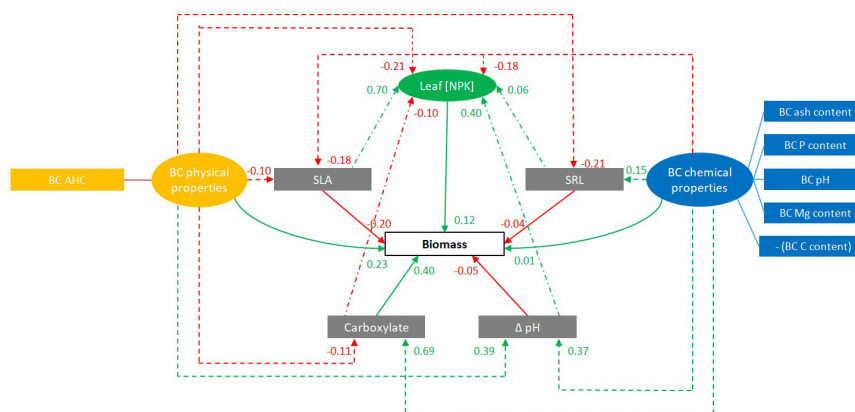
-0.21
-0.18
Leaf [NPK]
0.70
0.06
-0.10
0.40
BC ash content
BC P content
BC AHC
BC physical properties
-0.10
-0.18
SLA
SRL
-0.21
0.15
BC chemical properties
BC pH
BC Mg content
-0.20
0.12
-0.04
- (BC C content)
Biomass
0.23
0.40
-0.05
0.01
Carboxylate
Δ pH
-0.11
0.69
0.39
0.37